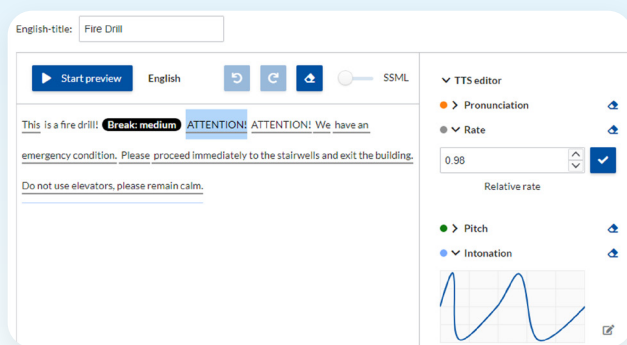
English-title: Fire Drill

Start preview English SSML

This is a fire drill! Break: medium ATTENTION! ATTENTION! We have an emergency condition. Please proceed immediately to the stairwells and exit the building. Do not use elevators, please remain calm.

TTS editor

Pronunciation

Rate

0.98

Relative rate

Pitch

Intonation